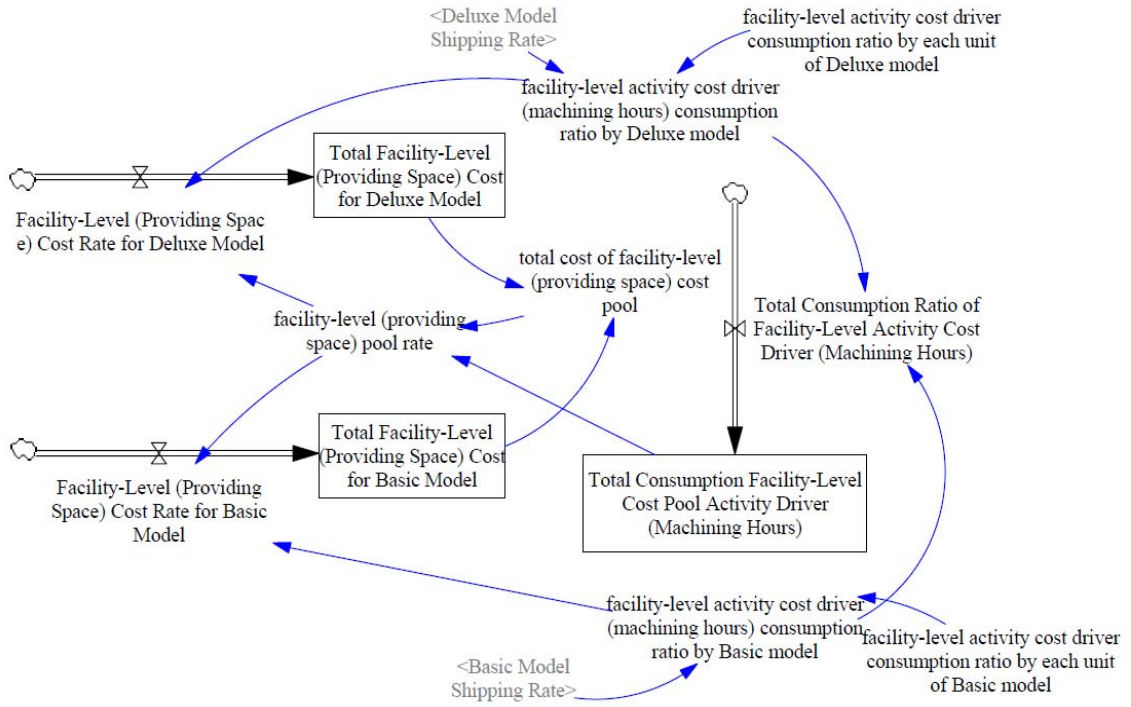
<Deluxe Model Shipping Rate>

facility-level activity cost driver consumption ratio by each unit of Deluxe model

facility-level activity cost driver (machining hours) consumption ratio by Deluxe model

Total Facility-Level (Providing Space) Cost for Deluxe Model

Facility-Level (Providing Spac e) Cost Rate for Deluxe Model

total cost of facility-level (providing space) cost pool

Total Consumption Ratio of Facility-Level Activity Cost Driver (Machining Hours)

facility-level (providing space) pool rate

Total Facility-Level (Providing Space) Cost for Basic Model

Facility-Level (Providing Space) Cost Rate for Basic Model

Total Consumption Facility-Level Cost Pool Activity Driver (Machining Hours)

facility-level activity cost driver (machining hours) consumption ratio by Basic model

facility-level activity cost driver consumption ratio by each unit of Basic model

<Basic Model Shipping Rate>